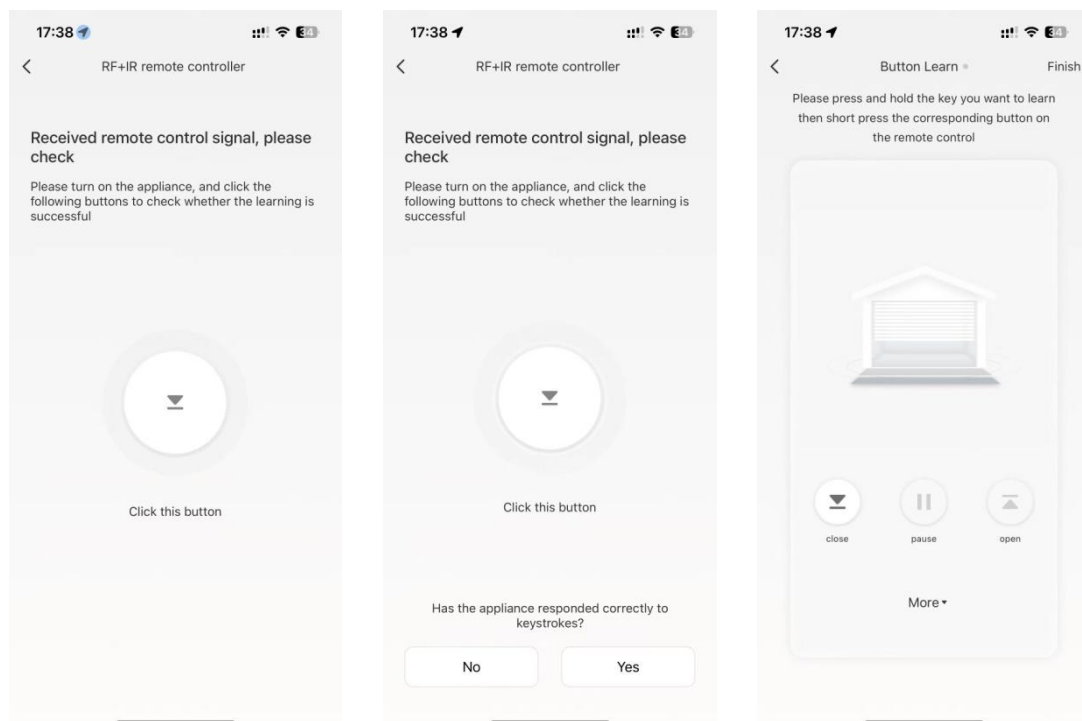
17:38

RF+IR remote controller

Received remote control signal, please check

Please turn on the appliance, and click the following buttons to check whether the learning is successful

Click this button

17:38

RF+IR remote controller

Received remote control signal, please check

Please turn on the appliance, and click the following buttons to check whether the learning is successful

Click this button

Has the appliance responded correctly to keystrokes?

No

Yes

17:38

Button Learn

Finish

Please press and hold the key you want to learn then short press the corresponding button on the remote control

close

pause

open

More